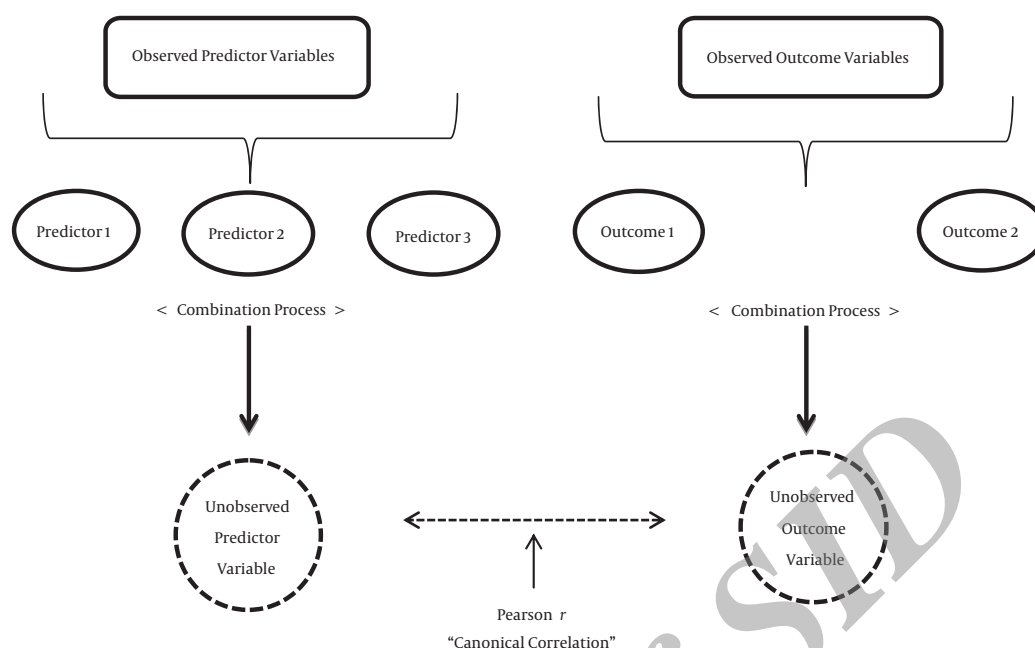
Observed Predictor Variables

Observed Outcome Variables

Predictor 1

Predictor 2

Predictor 3

Outcome 1

Outcome 2

< Combination Process >

< Combination Process >

Unobserved Predictor Variable

Unobserved Outcome Variable

Pearson $r$
"Canonical Correlation"

SID